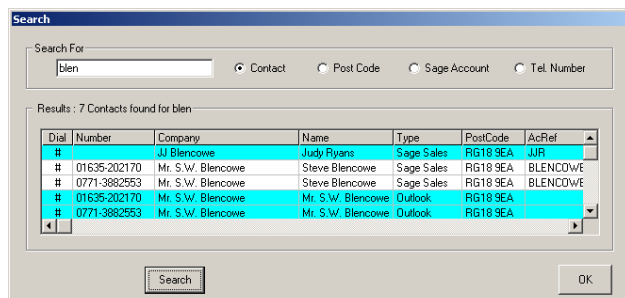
Search

Search For

blen

Contact
Post Code
Sage Account
Tel. Number

Results : 7 Contacts found for blen

| Dial | Number | Company | Name | Type | PostCode | AcRef |
|---|---|---|---|---|---|---|
| # | | JJ Blencowe | Judy Ryans | Sage Sales | RG18 9EA | JJR |
| # | 01635-202170 | Mr. S.W. Blencowe | Steve Blencowe | Sage Sales | RG18 9EA | BLENCOWE |
| # | 0771-3882553 | Mr. S.W. Blencowe | Steve Blencowe | Sage Sales | RG18 9EA | BLENCOWE |
| # | 01635-202170 | Mr. S.W. Blencowe | Mr. S.W. Blencowe | Outlook | RG18 9EA | |
| # | 0771-3882553 | Mr. S.W. Blencowe | Mr. S.W. Blencowe | Outlook | RG18 9EA | |

Search

OK